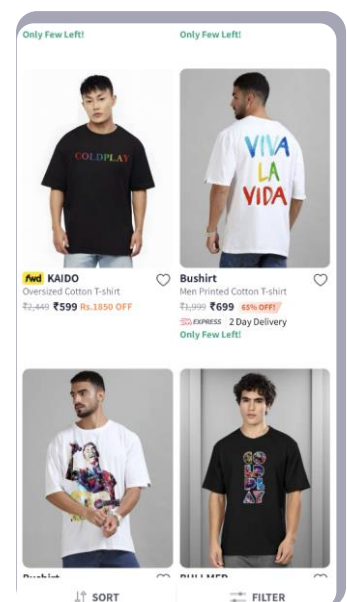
Only Few Left!

Only Few Left!

COLDPLAY

fwd KAIDO
Oversized Cotton T-shirt
₹2,449 ₹599 Rs.1850 OFF

VIVA LA VIDA

Bushirt
Men Printed Cotton T-shirt
₹1,999 ₹699 65% OFF!
EXPRESS 2 Day Delivery
Only Few Left!

COLDPLAY

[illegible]

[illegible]

SORT

FILTER